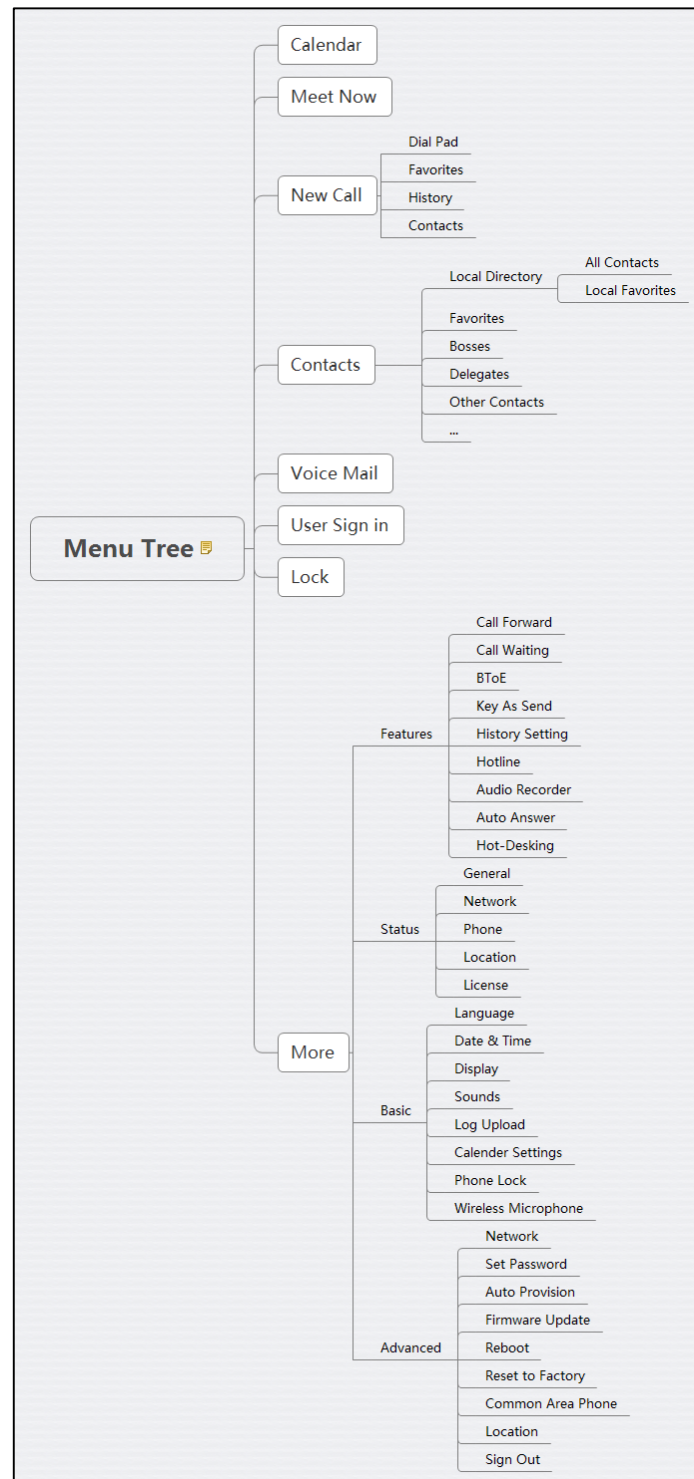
Menu Tree

Calendar

Meet Now

New Call
Dial Pad
Favorites
History
Contacts

Contacts
Local Directory
All Contacts
Local Favorites
Favorites
Bosses
Delegates
Other Contacts
...

Voice Mail

User Sign in

Lock

More
Features
Call Forward
Call Waiting
BToE
Key As Send
History Setting
Hotline
Audio Recorder
Auto Answer
Hot-Desking
Status
General
Network
Phone
Location
License
Basic
Language
Date & Time
Display
Sounds
Log Upload
Calender Settings
Phone Lock
Wireless Microphone
Advanced
Network
Set Password
Auto Provision
Firmware Update
Reboot
Reset to Factory
Common Area Phone
Location
Sign Out